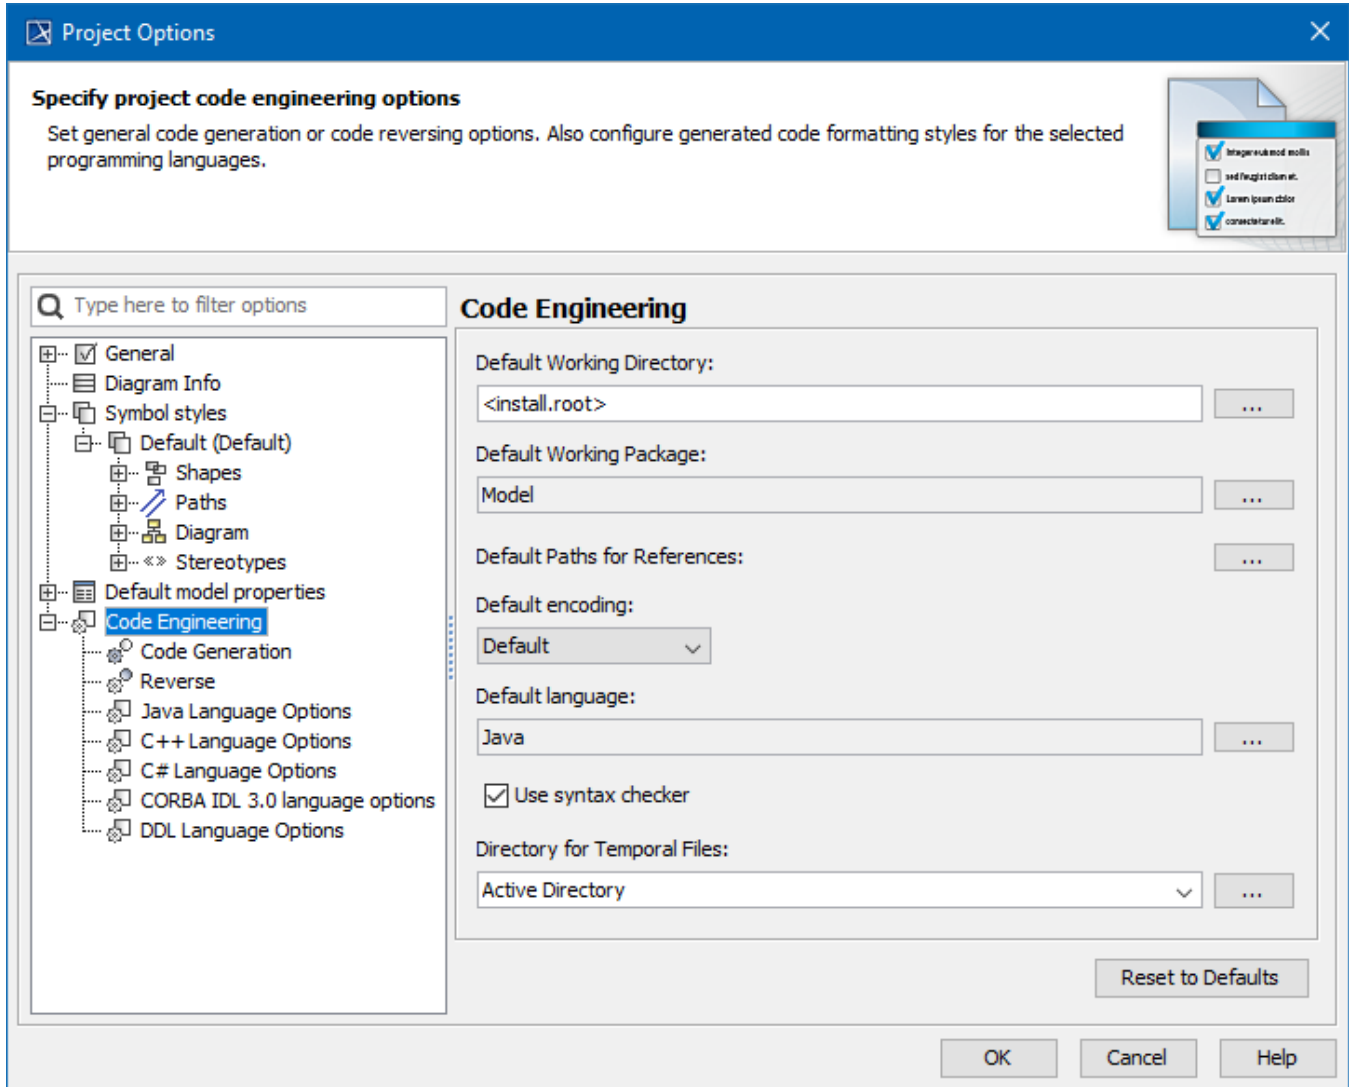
Project Options

Specify project code engineering options

Set general code generation or code reversing options. Also configure generated code formatting styles for the selected programming languages.

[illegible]
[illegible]
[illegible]
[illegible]

Type here to filter options

General
Diagram Info
Symbol styles
Default (Default)
Shapes
Paths
Diagram
«» Stereotypes
Default model properties
Code Engineering
Code Generation
Reverse
Java Language Options
C++ Language Options
C# Language Options
CORBA IDL 3.0 language options
DDL Language Options

Code Engineering

Default Working Directory:
<install.root>
...

Default Working Package:
Model
...

Default Paths for References:
...

Default encoding:
Default

Default language:
Java
...

Use syntax checker

Directory for Temporal Files:
Active Directory
...

Reset to Defaults

OK
Cancel
Help